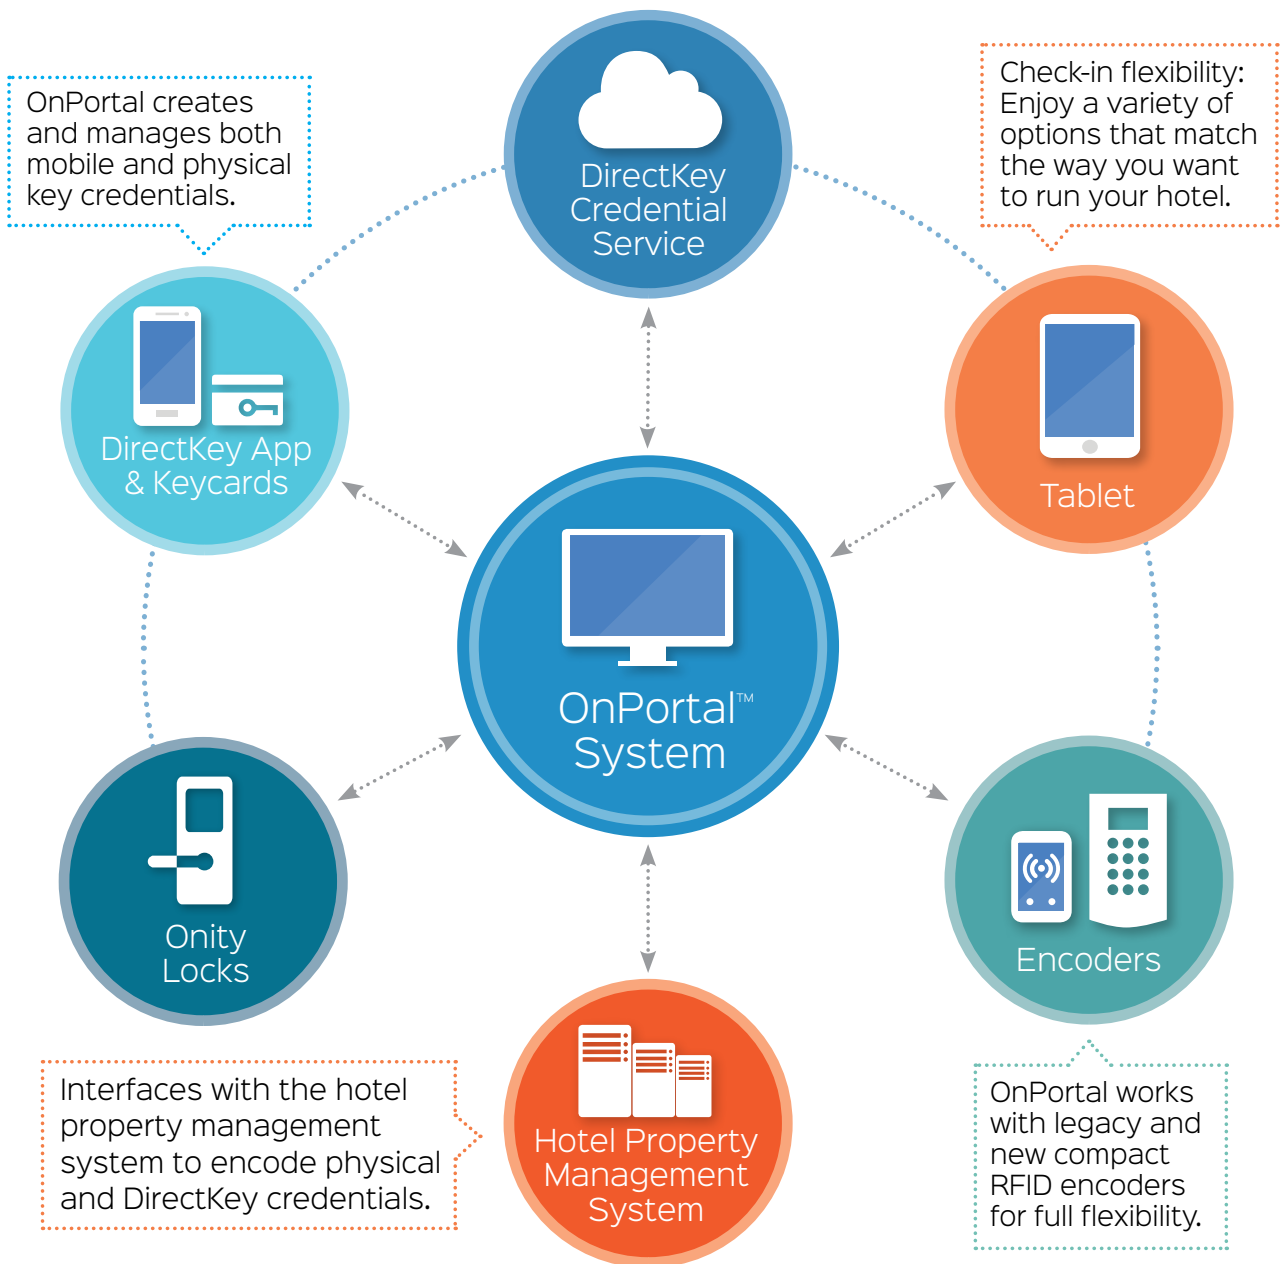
OnPortal creates and manages both mobile and physical key credentials.

DirectKey Credential Service

Check-in flexibility: Enjoy a variety of options that match the way you want to run your hotel.

DirectKey App & Keycards

Tablet

OnPortal™ System

Onity Locks

Encoders

Interfaces with the hotel property management system to encode physical and DirectKey credentials.

Hotel Property Management System

OnPortal works with legacy and new compact RFID encoders for full flexibility.